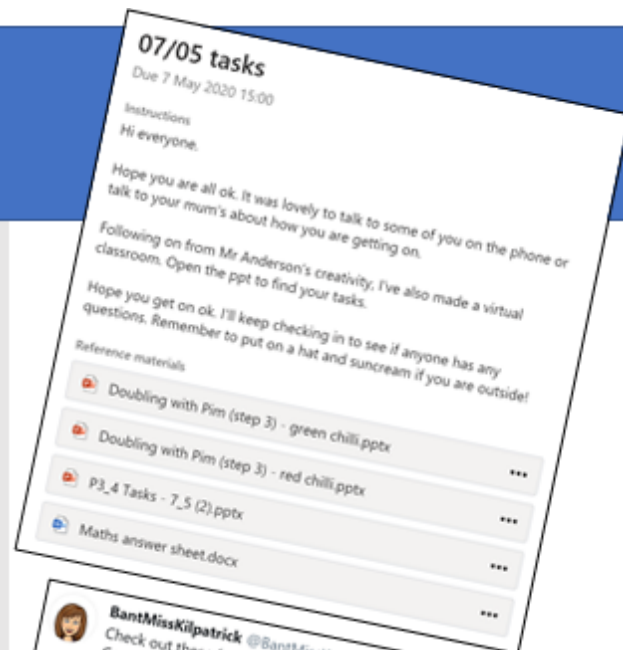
07/05 tasks
Due 7 May 2020 15:00

Instructions
Hi everyone.

Hope you are all ok. It was lovely to talk to some of you on the phone or talk to your mum's about how you are getting on.

Following on from Mr Anderson's creativity, I've also made a virtual classroom. Open the ppt to find your tasks.

Hope you get on ok. I'll keep checking in to see if anyone has any questions. Remember to put on a hat and suncream if you are outside!

Reference materials

Doubling with Pim (step 3) - green chilli.pptx

Doubling with Pim (step 3) - red chilli.pptx ...

P3_4 Tasks - 7_5 (2).pptx ...

Maths answer sheet.docx ...

...

BantMissKilpatrick @BantMis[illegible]
Check out the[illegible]